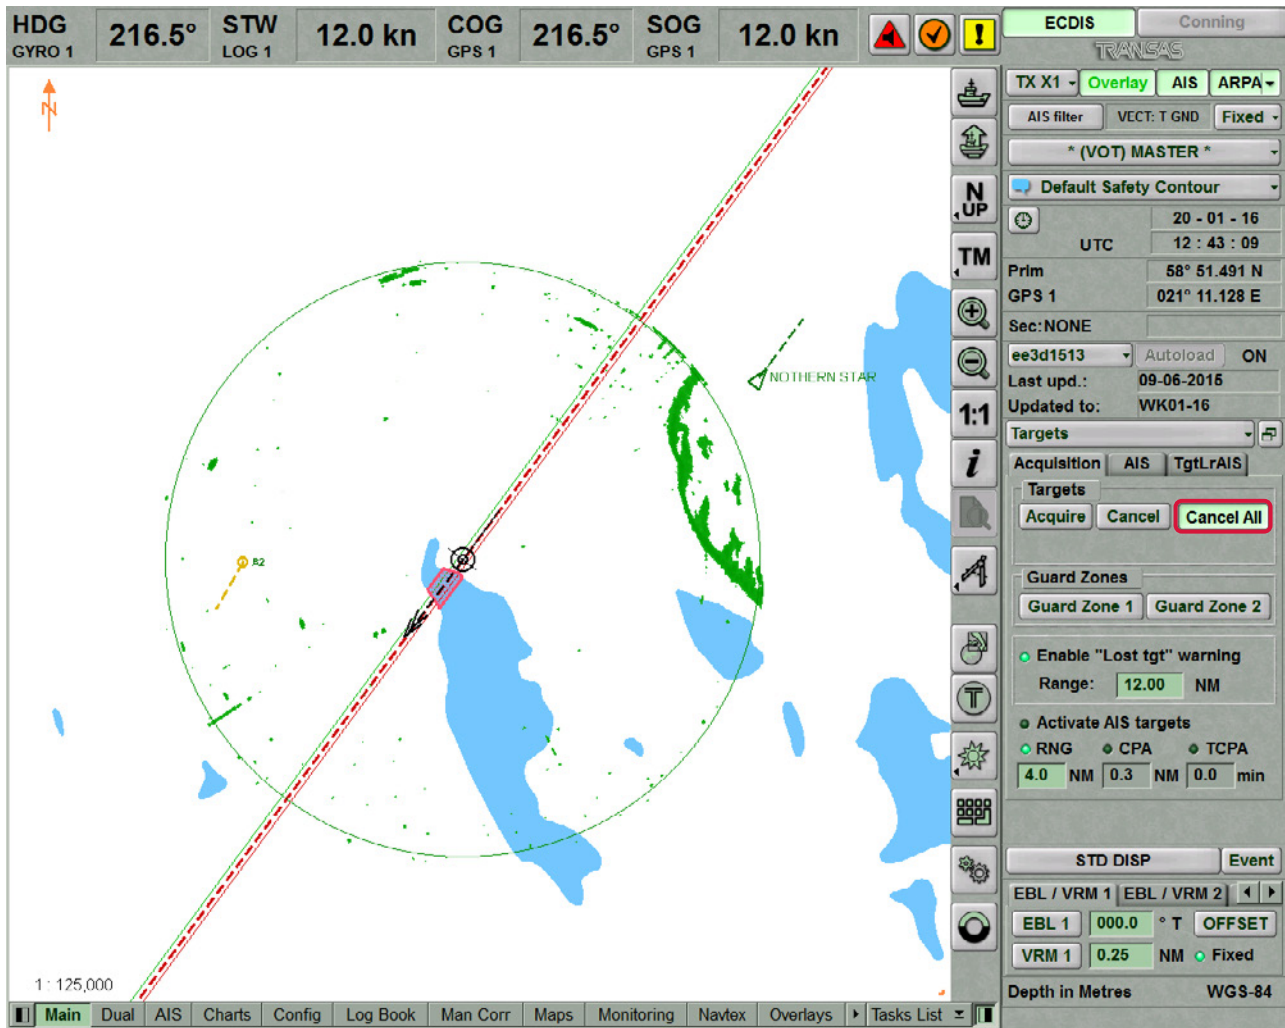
HDG GYRO 1 216.5° STW LOG 1 12.0 kn COG GPS 1 216.5° SOG GPS 1 12.0 kn

ECDIS Conning
TRANSAS
TX X1 Overlay AIS ARPA
AIS filter VECT: T GND Fixed
* (VOT) MASTER *
Default Safety Contour
20 - 01 - 16
UTC 12 : 43 : 09
Prim 58° 51.491 N
GPS 1 021° 11.128 E
Sec:NONE
ee3d1513 Autoload ON
Last upd.: 09-06-2015
Updated to: WK01-16
Targets
Acquisition AIS TgtLrAIS
Targets
Acquire Cancel Cancel All
Guard Zones
Guard Zone 1 Guard Zone 2
Enable "Lost tgt" warning
Range: 12.00 NM
Activate AIS targets
RNG CPA TCPA
4.0 NM 0.3 NM 0.0 min
STD DISP Event
EBL / VRM 1 EBL / VRM 2
EBL 1 000.0 ° T OFFSET
VRM 1 0.25 NM Fixed
Depth in Metres WGS-84

N
N UP
TM
1:1
i
NOTHERN STAR
R2
1: 125,000

Main Dual AIS Charts Config Log Book Man Corr Maps Monitoring Navtex Overlays Tasks List